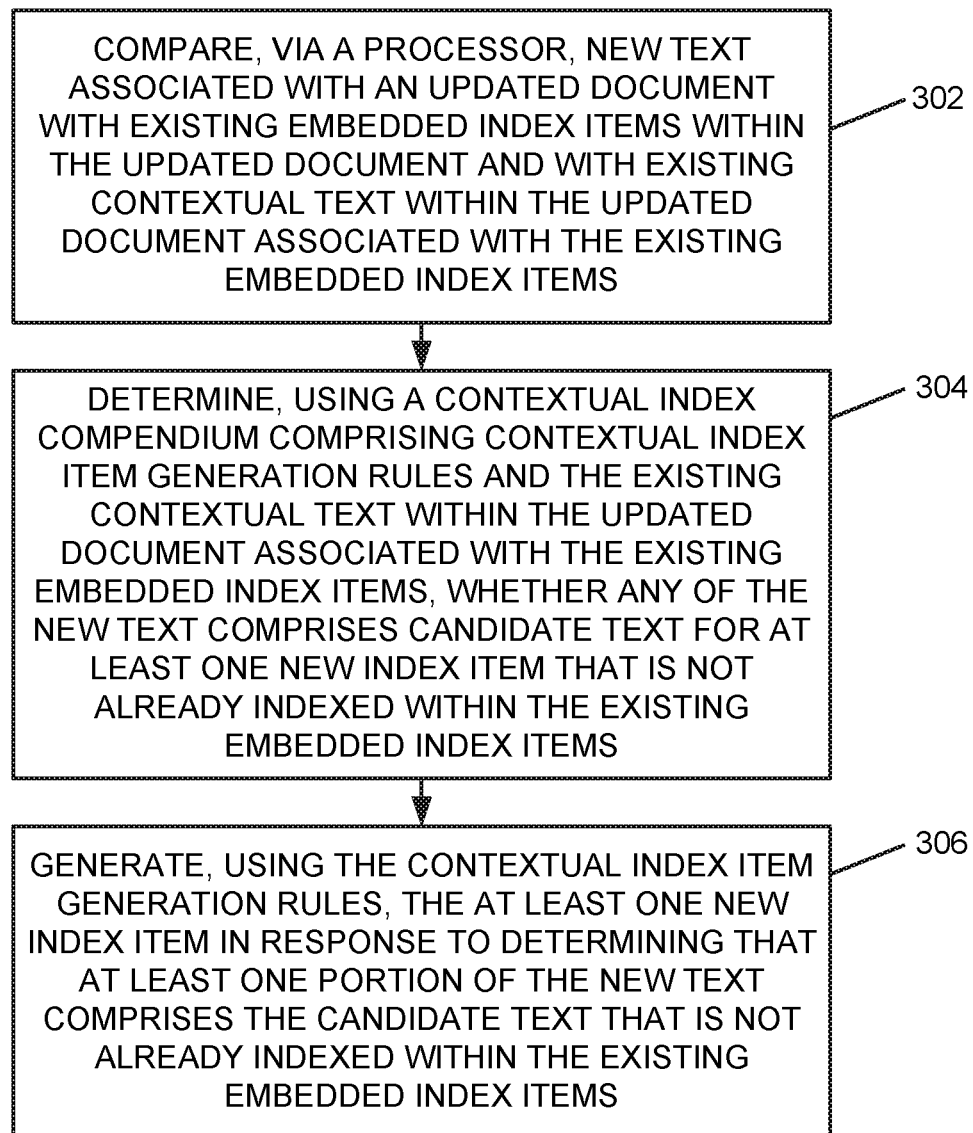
COMPARE, VIA A PROCESSOR, NEW TEXT ASSOCIATED WITH AN UPDATED DOCUMENT WITH EXISTING EMBEDDED INDEX ITEMS WITHIN THE UPDATED DOCUMENT AND WITH EXISTING CONTEXTUAL TEXT WITHIN THE UPDATED DOCUMENT ASSOCIATED WITH THE EXISTING EMBEDDED INDEX ITEMS

302

DETERMINE, USING A CONTEXTUAL INDEX COMPENDIUM COMPRISING CONTEXTUAL INDEX ITEM GENERATION RULES AND THE EXISTING CONTEXTUAL TEXT WITHIN THE UPDATED DOCUMENT ASSOCIATED WITH THE EXISTING EMBEDDED INDEX ITEMS, WHETHER ANY OF THE NEW TEXT COMPRISES CANDIDATE TEXT FOR AT LEAST ONE NEW INDEX ITEM THAT IS NOT ALREADY INDEXED WITHIN THE EXISTING EMBEDDED INDEX ITEMS

304

GENERATE, USING THE CONTEXTUAL INDEX ITEM GENERATION RULES, THE AT LEAST ONE NEW INDEX ITEM IN RESPONSE TO DETERMINING THAT AT LEAST ONE PORTION OF THE NEW TEXT COMPRISES THE CANDIDATE TEXT THAT IS NOT ALREADY INDEXED WITHIN THE EXISTING EMBEDDED INDEX ITEMS

306